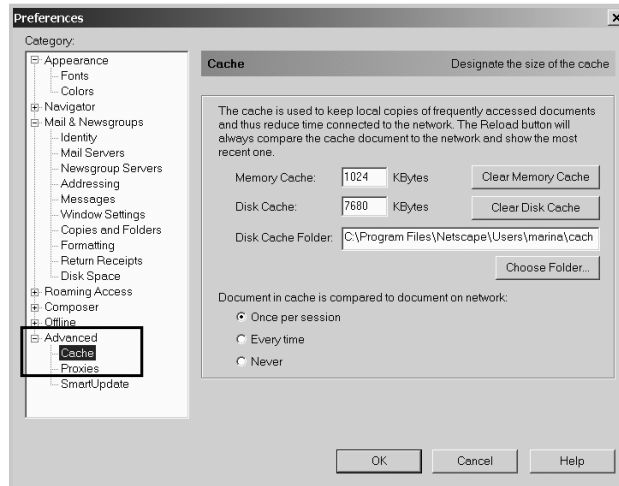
Preferences

Category:

Appearance
Fonts
Colors
Navigator
Mail & Newsgroups
Identity
Mail Servers
Newsgroup Servers
Addressing
Messages
Window Settings
Copies and Folders
Formatting
Return Receipts
Disk Space
Roaming Access
Composer
Offline
Advanced
Cache
Proxies
SmartUpdate

Cache

Designate the size of the cache

The cache is used to keep local copies of frequently accessed documents and thus reduce time connected to the network. The Reload button will always compare the cache document to the network and show the most recent one.

Memory Cache: 1024 KBytes

Clear Memory Cache

Disk Cache: 7680 KBytes

Clear Disk Cache

Disk Cache Folder: C:\Program Files\Netscape\Users\marina\cach

Choose Folder...

Document in cache is compared to document on network:

Once per session

Every time

Never

OK

Cancel

Help